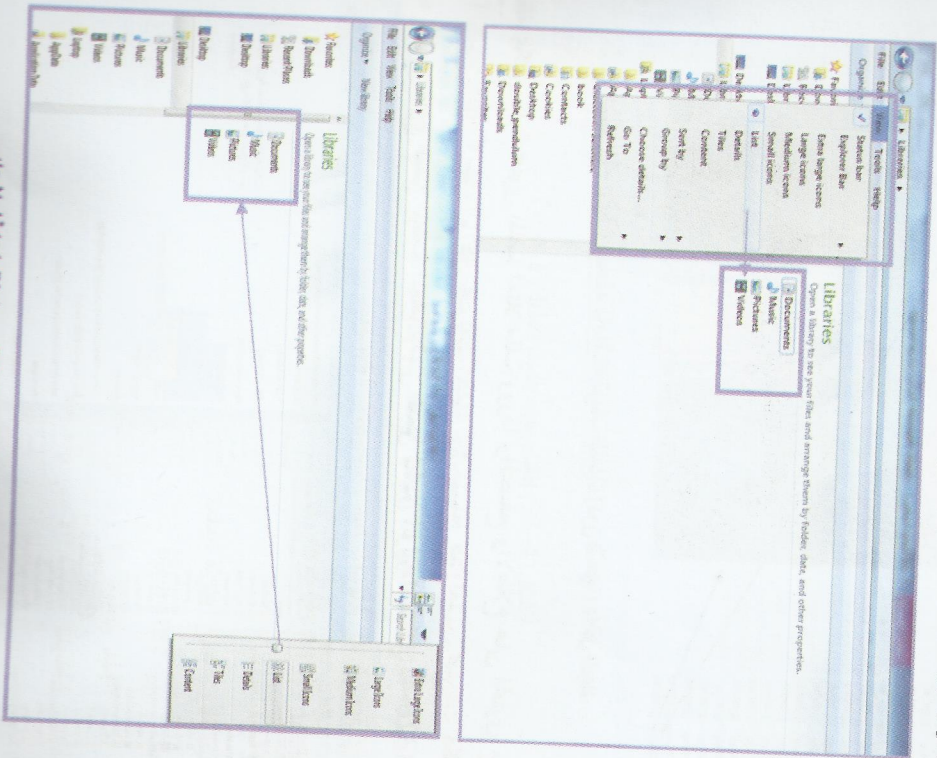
Libraries
File Edit View Tools Help
Organize
Status bar
Explorer Bar
Extra large icons
Large icons
Medium icons
Small icons
List
Details
Tiles
Content
Sort by
Group by
Choose details...
Go To
Refresh
Libraries
Open a library to see your files and arrange them by folder, date, and other properties.
Documents
Music
Pictures
Videos
Favorites
Desktop
Libraries
Ebook
Contacts
Cookies
Desktop
Downloads
Libraries
File Edit View Tools Help
Organize New library
Favorites
Downloads
Recent Places
Libraries
Desktop
Libraries
Open a library to see your files and arrange them by folder, date, and other properties.
Documents
Music
Pictures
Videos
Desktop
Libraries
Documents
Music
Pictures
Videos
Extra Large Icons
Large Icons
Medium Icons
Small Icons
List
Details
Tiles
Content